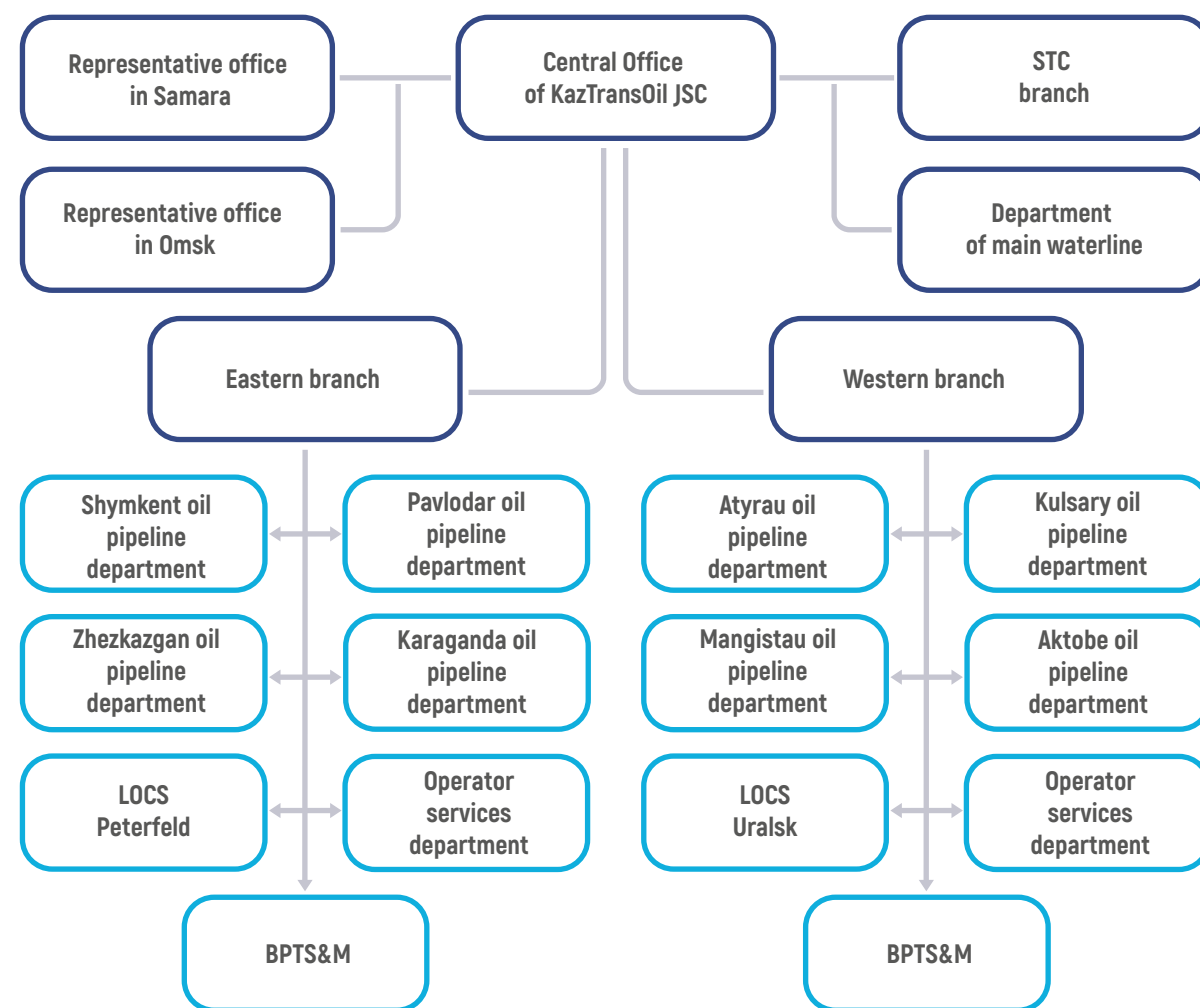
Representative office in Samara

Central Office of KazTransOil JSC

STC branch

Representative office in Omsk

Department of main waterline

Eastern branch

Western branch

Shymkent oil pipeline department

Pavlodar oil pipeline department

Atyrau oil pipeline department

Kulsary oil pipeline department

Zhezkazgan oil pipeline department

Karaganda oil pipeline department

Mangistau oil pipeline department

Aktobe oil pipeline department

LOCS Peterfeld

Operator services department

LOCS Uralsk

Operator services department

BPTS&M

BPTS&M